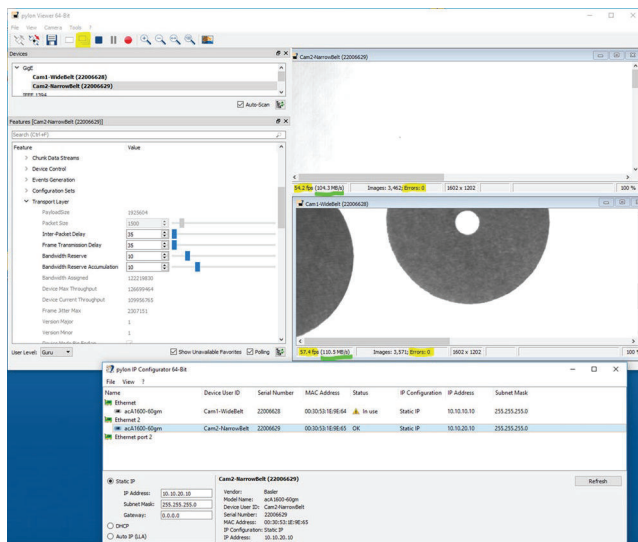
pylon Viewer 64-Bit

File View Camera Tools ?

Devices

GigE

Cam1-WideBelt (22006628)

Cam2-NarrowBelt (22006629)

IEEE 1394

Auto-Scan

Features [Cam2-NarrowBelt (22006629)]

Search (Ctrl+F)

| Feature | Value |
|---|---|
| Chunk Data Streams | |
| Device Control | |
| Events Generation | |
| Configuration Sets | |
| Transport Layer | |
| PayloadSize | 1929604 |
| Packet Size | 1500 |
| Inter-Packet Delay | 36 |
| Frame Transmission Delay | 36 |
| Bandwidth Reserve | 10 |
| Bandwidth Reserve Accumulation | 10 |
| Bandwidth Assigned | 122218830 |
| Device Max Throughput | 126699464 |
| Device Current Throughput | 109956765 |
| Frame Jitter Max | 2307151 |
| Version Major | 1 |
| Version Minor | 1 |

User Level: Guru

Show Unavailable Favorites Polling

Cam2-NarrowBelt (22006629)

54.2 fps (104.3 MB/s) Images: 3,462; Errors: 0 1602 x 1202 100 %

Cam1-WideBelt (22006628)

57.4 fps (110.5 MB/s) Images: 3,571; Errors: 0 1602 x 1202 100 %

pylon IP Configurator 64-Bit

File View ?

| Name | Device User ID | Serial Number | MAC Address | Status | IP Configuration | IP Address | Subnet Mask |
|---|---|---|---|---|---|---|---|
| Ethernet | | | | | | | |
| acA1600-60gm | Cam1-WideBelt | 22006628 | 00:30:53:1E:9E:64 | In use | Static IP | 10.10.10.10 | 255.255.255.0 |
| Ethernet 2 | | | | | | | |
| acA1600-60gm | Cam2-NarrowBelt | 22006629 | 00:30:53:1E:9E:65 | OK | Static IP | 10.10.20.10 | 255.255.255.0 |
| Ethernet port 2 | | | | | | | |

Static IP

IP Address: 10.10.20.10

Subnet Mask: 255.255.255.0

Gateway: 0.0.0.0

DHCP

Auto IP (LLA)

Cam2-NarrowBelt (22006629)

Vendor: Basler
Model Name: acA1600-60gm
Device User ID: Cam2-NarrowBelt
Serial Number: 22006629
MAC Address: 00:30:53:1E:9E:65
IP Configuration: Static IP
IP Address: 10.10.20.10

Refresh